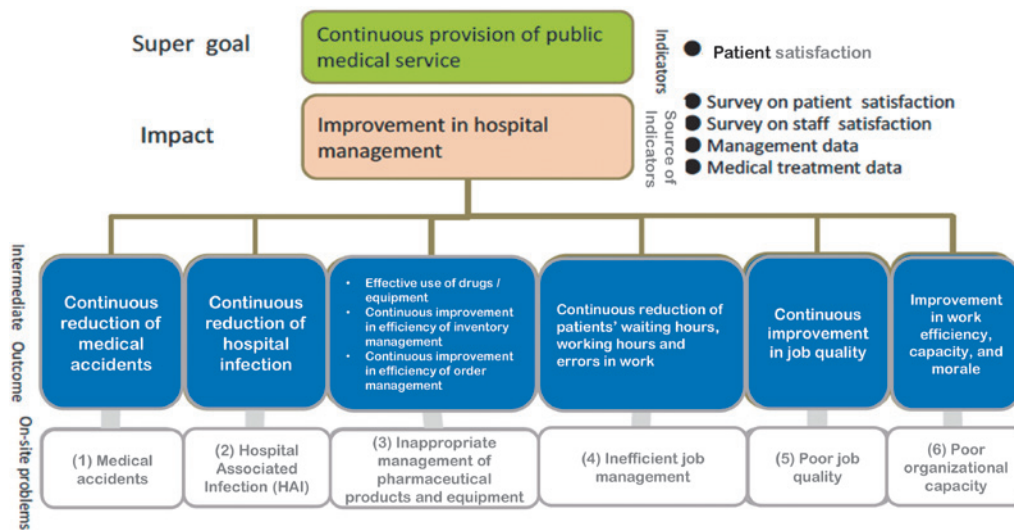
Super goal

Continuous provision of public medical service

Indicators

Patient satisfaction

Impact

Improvement in hospital management

Source of Indicators

Survey on patient satisfaction
Survey on staff satisfaction
Management data
Medical treatment data

Intermediate Outcome

Continuous reduction of medical accidents

Continuous reduction of hospital infection

- Effective use of drugs / equipment
- Continuous improvement in efficiency of inventory management
- Continuous improvement in efficiency of order management

Continuous reduction of patients' waiting hours, working hours and errors in work

Continuous improvement in job quality

Improvement in work efficiency, capacity, and morale

On-site problems

(1) Medical accidents

(2) Hospital Associated Infection (HAI)

(3) Inappropriate management of pharmaceutical products and equipment

(4) Inefficient job management

(5) Poor job quality

(6) Poor organizational capacity